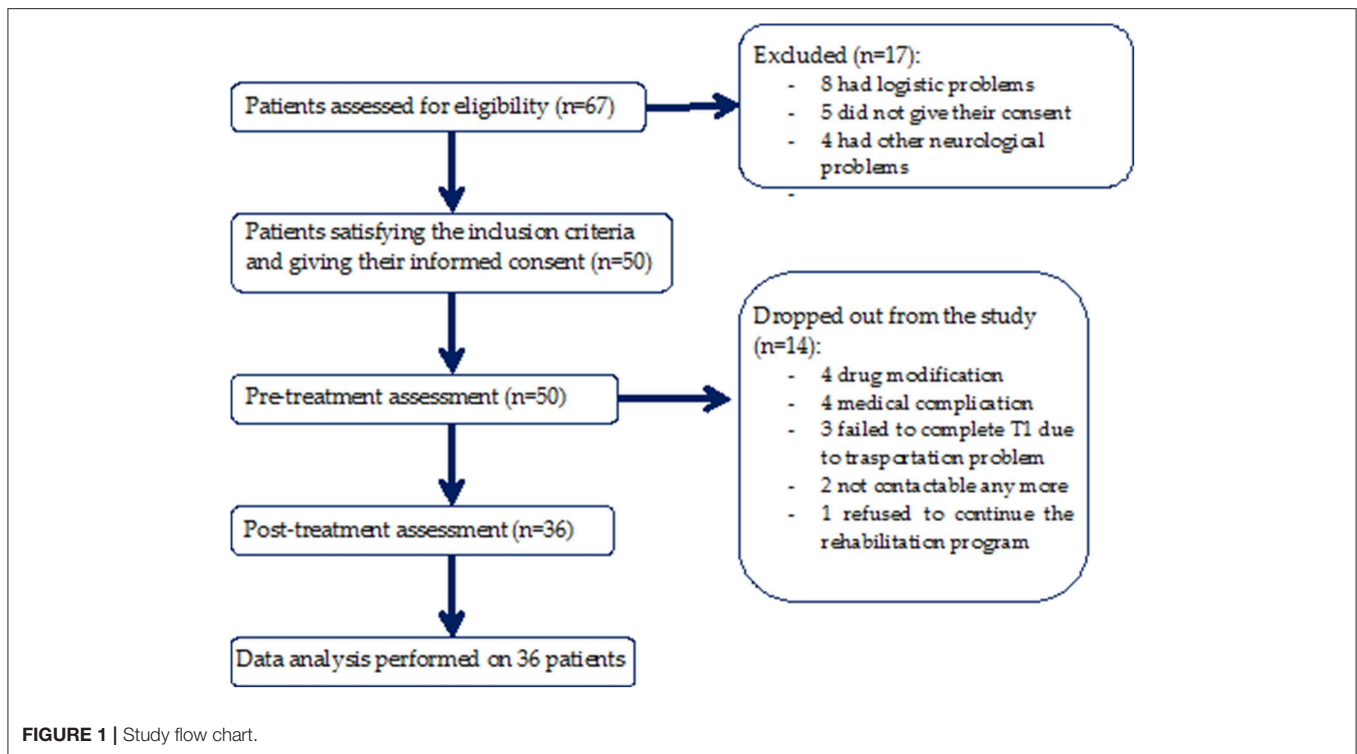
Patients assessed for eligibility (n=67)

Excluded (n=17):
- 8 had logistic problems
- 5 did not give their consent
- 4 had other neurological problems
-

Patients satisfying the inclusion criteria and giving their informed consent (n=50)

Pre-treatment assessment (n=50)

Dropped out from the study (n=14):
- 4 drug modification
- 4 medical complication
- 3 failed to complete T1 due to trasportation problem
- 2 not contactable any more
- 1 refused to continue the rehabilitation program

Post-treatment assessment (n=36)

Data analysis performed on 36 patients

FIGURE 1 | Study flow chart.